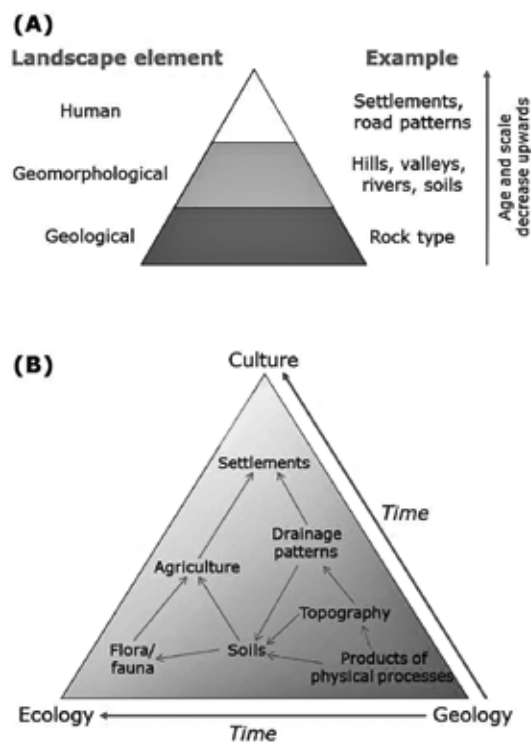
(A)

Landscape element

Example

Human

Settlements, road patterns

Geomorphological

Hills, valleys, rivers, soils

Geological

Rock type

Age and scale decrease upwards

(B)

Culture

Settlements

Time

Drainage patterns

Agriculture

Topography

Flora/ fauna

Soils

Products of physical processes

Ecology

Geology

Time